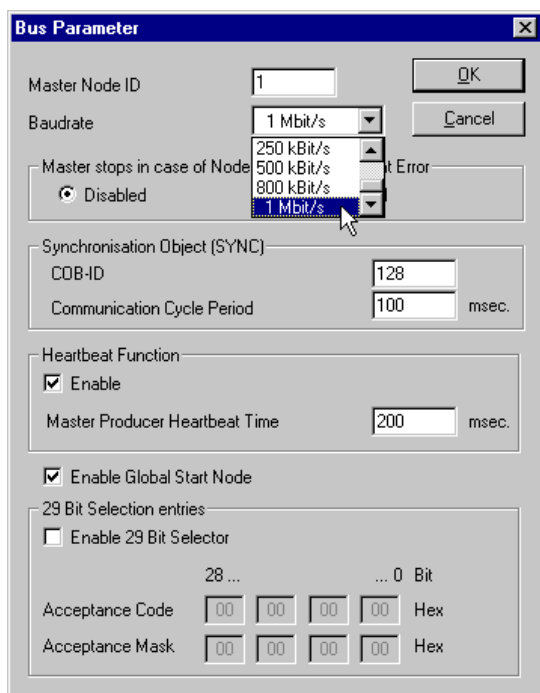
Bus Parameter

Master Node ID 1

Baudrate 1 Mbit/s

OK

Cancel

Master stops in case of Node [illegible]t Error

Disabled

250 kBit/s
500 kBit/s
800 kBit/s
1 Mbit/s

Synchronisation Object (SYNC)

COB-ID 128

Communication Cycle Period 100 msec.

Heartbeat Function

Enable

Master Producer Heartbeat Time 200 msec.

Enable Global Start Node

29 Bit Selection entries

Enable 29 Bit Selector

28 ... ... 0 Bit

Acceptance Code 00 00 00 00 Hex

Acceptance Mask 00 00 00 00 Hex